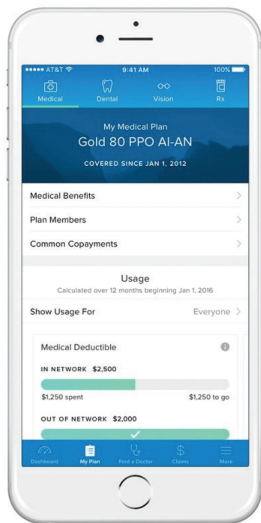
●●●●● AT&T 9:41 AM 100%

Medical Dental Vision Rx

My Medical Plan
Gold 80 PPO AI-AN
COVERED SINCE JAN 1, 2012

Medical Benefits >
Plan Members >
Common Copayments >

Usage
Calculated over 12 months beginning Jan 1, 2016

Show Usage For Everyone >

Medical Deductible

IN NETWORK $2,500
$1,250 spent $1,250 to go

OUT OF NETWORK $2,000

Dashboard My Plan Find a Doctor Claims More